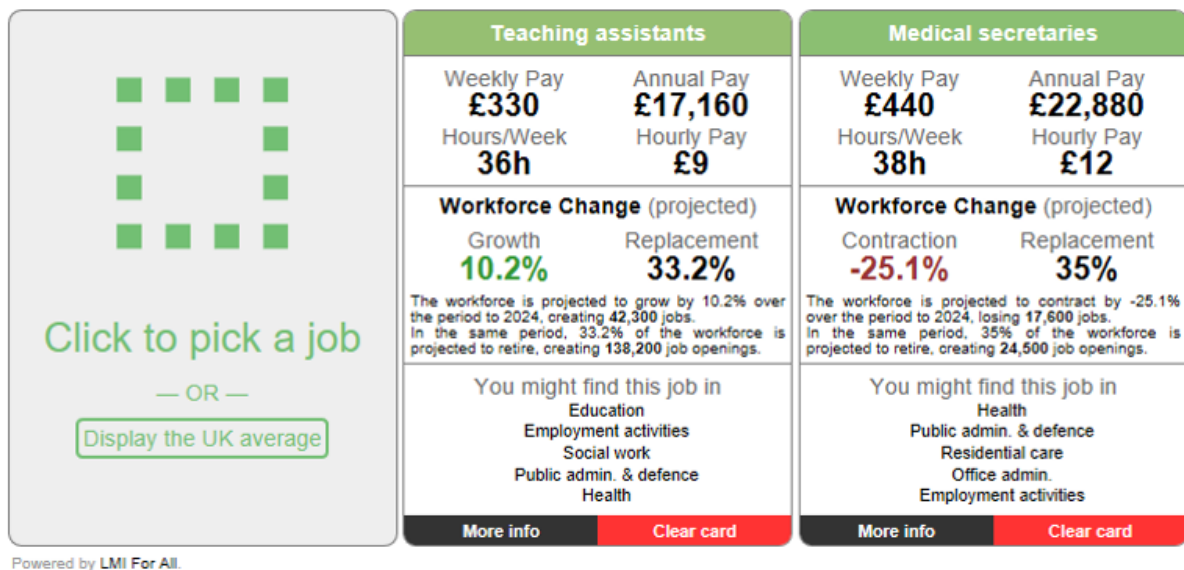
Click to pick a job

— OR —

Display the UK average

Teaching assistants

Weekly Pay
£330

Annual Pay
£17,160

Hours/Week
36h

Hourly Pay
£9

Workforce Change (projected)

Growth
10.2%

Replacement
33.2%

The workforce is projected to grow by 10.2% over the period to 2024, creating 42,300 jobs.
In the same period, 33.2% of the workforce is projected to retire, creating 138,200 job openings.

You might find this job in
Education
Employment activities
Social work
Public admin. & defence
Health

More info
Clear card

Medical secretaries

Weekly Pay
£440

Annual Pay
£22,880

Hours/Week
38h

Hourly Pay
£12

Workforce Change (projected)

Contraction
-25.1%

Replacement
35%

The workforce is projected to contract by -25.1% over the period to 2024, losing 17,600 jobs.
In the same period, 35% of the workforce is projected to retire, creating 24,500 job openings.

You might find this job in
Health
Public admin. & defence
Residential care
Office admin.
Employment activities

More info
Clear card

Powered by LMI For All.